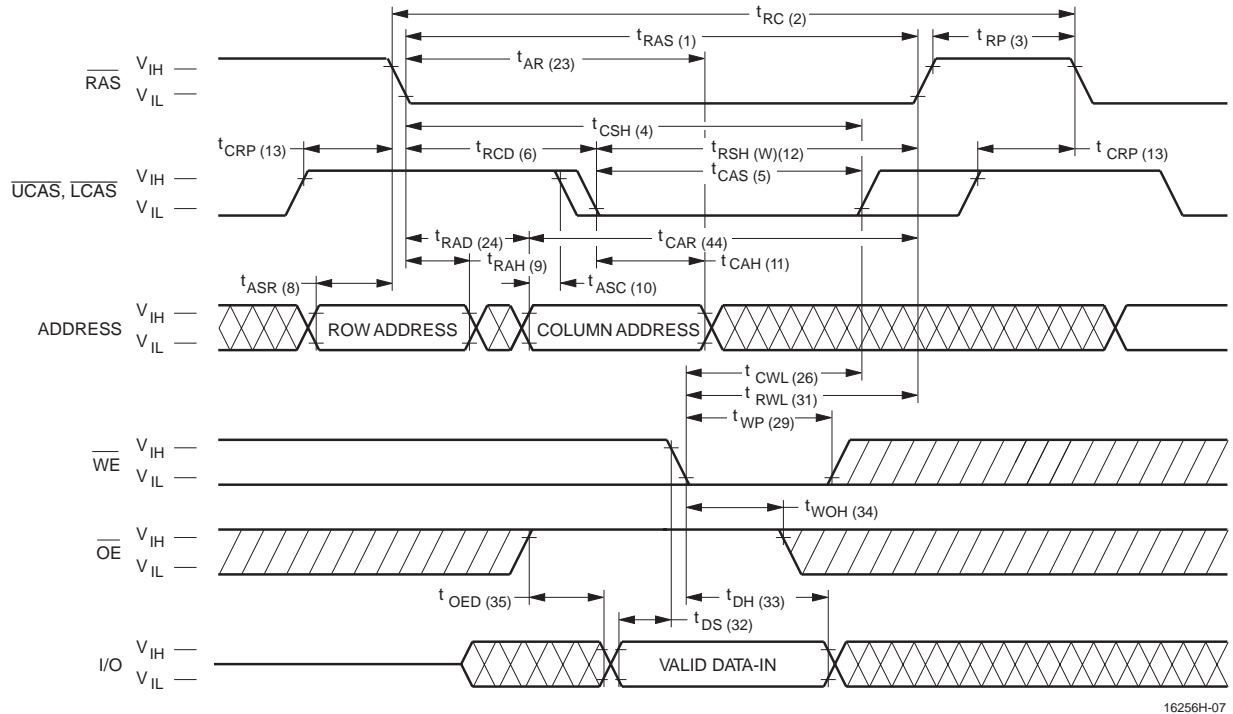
$t_{RC}$ (2)

$t_{RAS}$ (1)

$t_{RP}$ (3)

$t_{AR}$ (23)

$\overline{RAS}$ $V_{IH}$ — $V_{IL}$ —

$t_{CSH}$ (4)

$t_{CRP}$ (13)

$t_{RCD}$ (6)

$t_{RSH (W)}$(12)

$t_{CRP}$ (13)

$t_{CAS}$ (5)

$\overline{UCAS}$, $\overline{LCAS}$ $V_{IH}$ — $V_{IL}$ —

$t_{RAD}$ (24)

$t_{CAR}$ (44)

$t_{RAH}$ (9)

$t_{CAH}$ (11)

$t_{ASR}$ (8)

$t_{ASC}$ (10)

ADDRESS $V_{IH}$ — $V_{IL}$ —

ROW ADDRESS

COLUMN ADDRESS

$t_{CWL}$ (26)

$t_{RWL}$ (31)

$t_{WP}$ (29)

$\overline{WE}$ $V_{IH}$ — $V_{IL}$ —

$t_{WOH}$ (34)

$\overline{OE}$ $V_{IH}$ — $V_{IL}$ —

$t_{OED}$ (35)

$t_{DH}$ (33)

$t_{DS}$ (32)

I/O $V_{IH}$ — $V_{IL}$ —

VALID DATA-IN

16256H-07